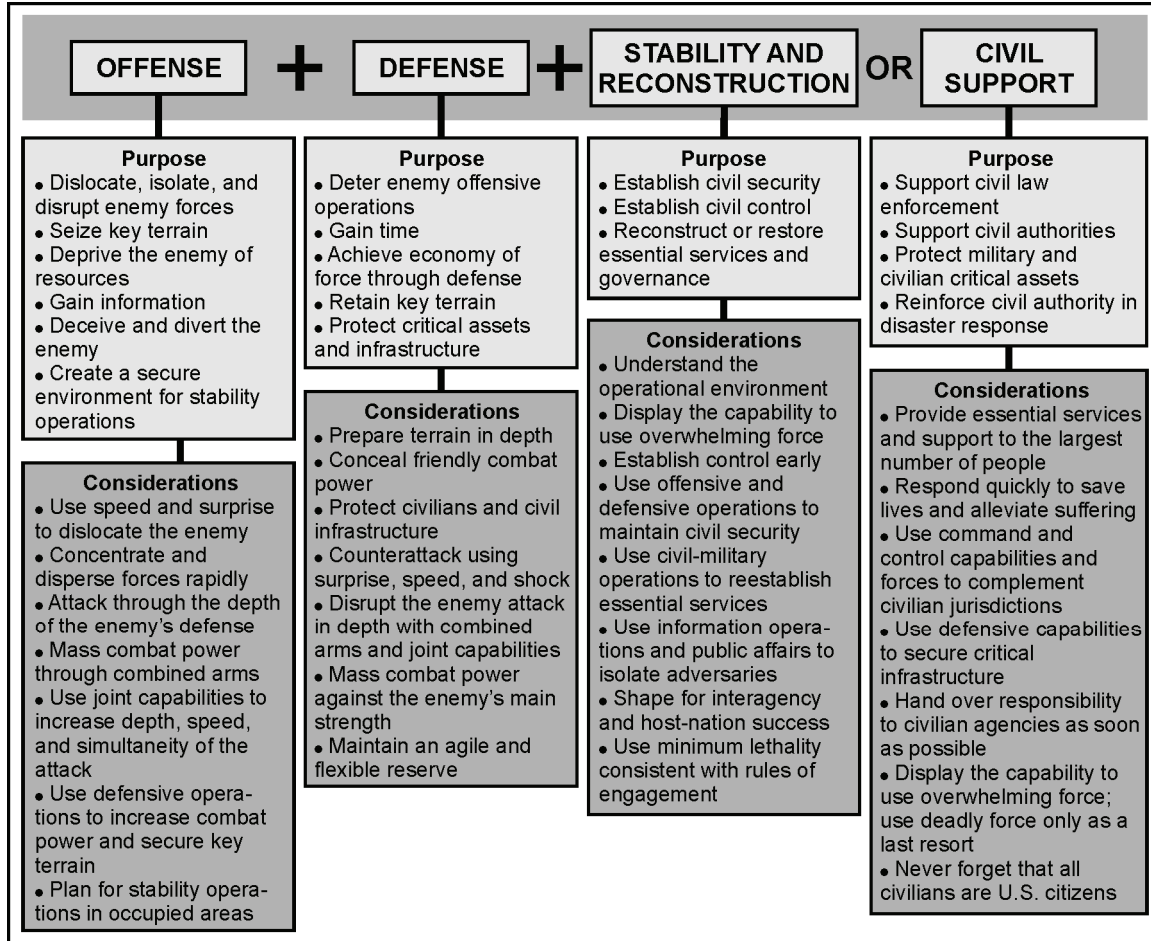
OFFENSE + DEFENSE + STABILITY AND RECONSTRUCTION OR CIVIL SUPPORT

Purpose
• Dislocate, isolate, and disrupt enemy forces
• Seize key terrain
• Deprive the enemy of resources
• Gain information
• Deceive and divert the enemy
• Create a secure environment for stability operations

Considerations
• Use speed and surprise to dislocate the enemy
• Concentrate and disperse forces rapidly
• Attack through the depth of the enemy's defense
• Mass combat power through combined arms
• Use joint capabilities to increase depth, speed, and simultaneity of the attack
• Use defensive operations to increase combat power and secure key terrain
• Plan for stability operations in occupied areas

Purpose
• Deter enemy offensive operations
• Gain time
• Achieve economy of force through defense
• Retain key terrain
• Protect critical assets and infrastructure

Considerations
• Prepare terrain in depth
• Conceal friendly combat power
• Protect civilians and civil infrastructure
• Counterattack using surprise, speed, and shock
• Disrupt the enemy attack in depth with combined arms and joint capabilities
• Mass combat power against the enemy's main strength
• Maintain an agile and flexible reserve

Purpose
• Establish civil security
• Establish civil control
• Reconstruct or restore essential services and governance

Considerations
• Understand the operational environment
• Display the capability to use overwhelming force
• Establish control early
• Use offensive and defensive operations to maintain civil security
• Use civil-military operations to reestablish essential services
• Use information operations and public affairs to isolate adversaries
• Shape for interagency and host-nation success
• Use minimum lethality consistent with rules of engagement

Purpose
• Support civil law enforcement
• Support civil authorities
• Protect military and civilian critical assets
• Reinforce civil authority in disaster response

Considerations
• Provide essential services and support to the largest number of people
• Respond quickly to save lives and alleviate suffering
• Use command and control capabilities and forces to complement civilian jurisdictions
• Use defensive capabilities to secure critical infrastructure
• Hand over responsibility to civilian agencies as soon as possible
• Display the capability to use overwhelming force; use deadly force only as a last resort
• Never forget that all civilians are U.S. citizens